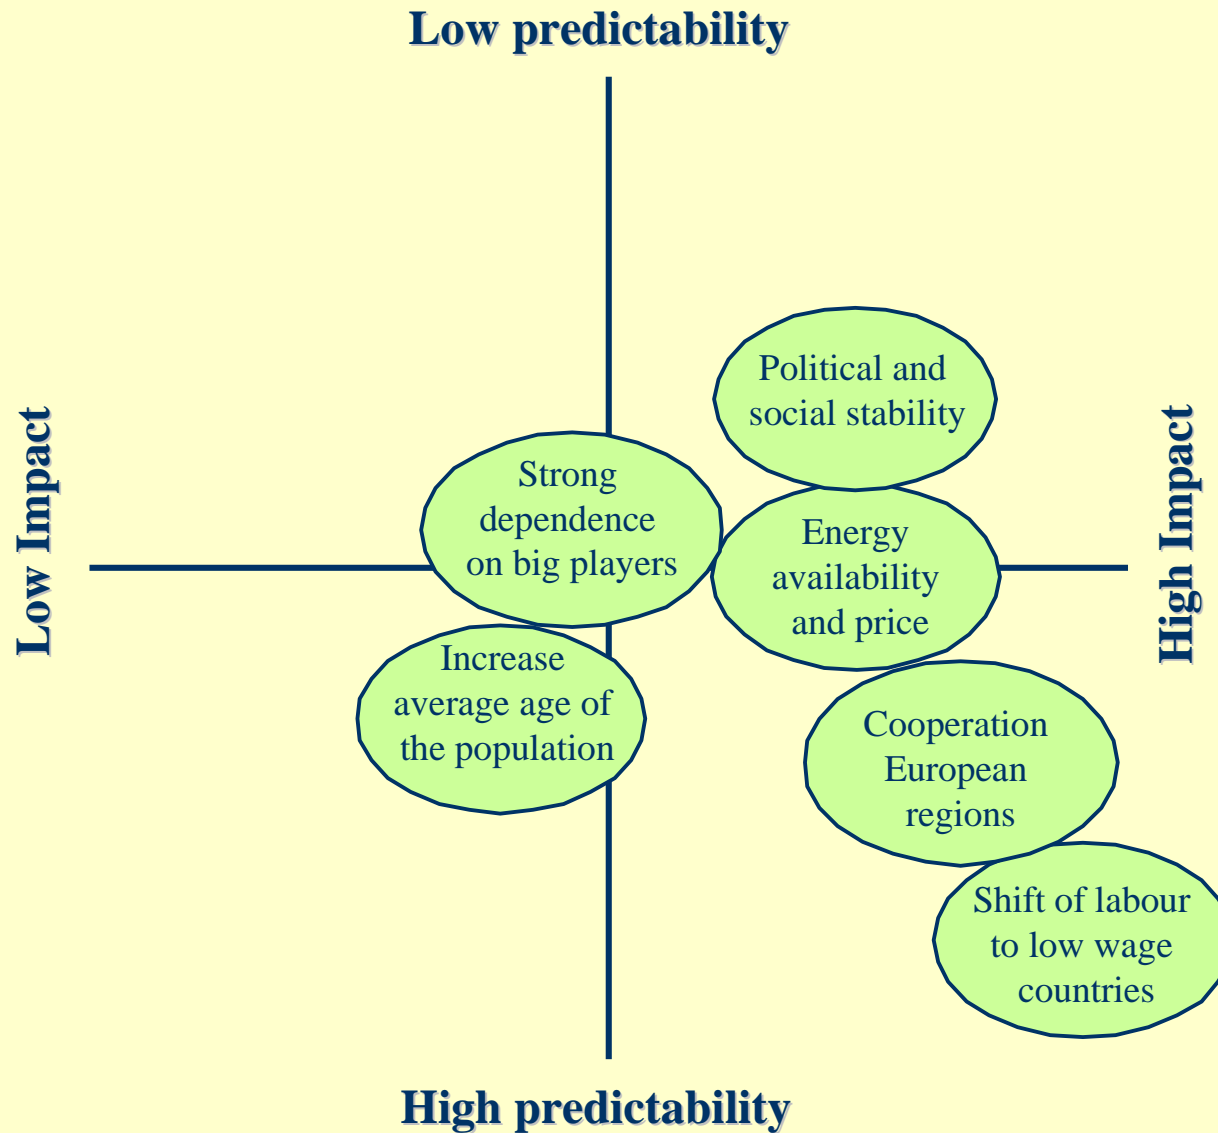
Low predictability

Low Impact

High Impact

Political and social stability

Strong dependence on big players

Energy availability and price

Increase average age of the population

Cooperation European regions

Shift of labour to low wage countries

High predictability